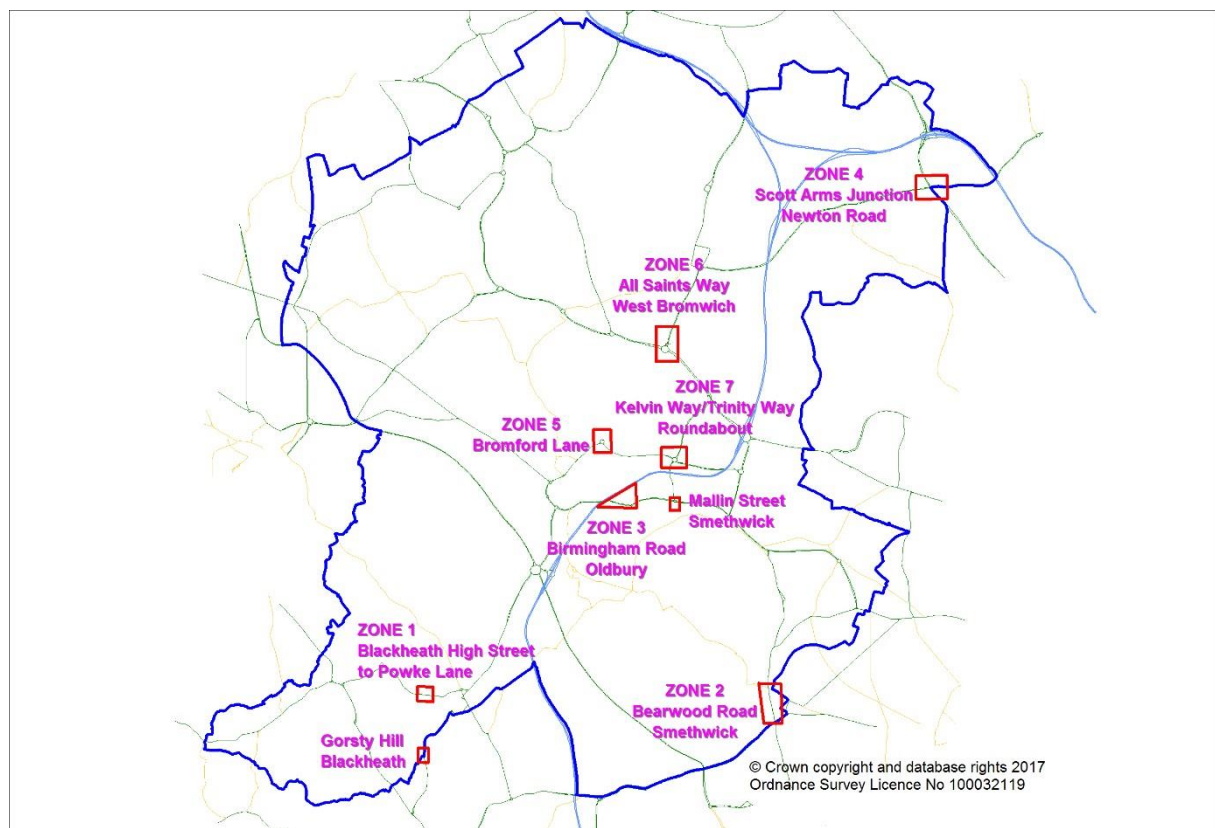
ZONE 4
Scott Arms Junction
Newton Road

ZONE 6
All Saints Way
West Bromwich

ZONE 7
Kelvin Way/Trinity Way
Roundabout

ZONE 5
Bromford Lane

Mallin Street
Smethwick

ZONE 3
Birmingham Road
Oldbury

ZONE 1
Blackheath High Street
to Powke Lane

Gorsty Hill
Blackheath

ZONE 2
Bearwood Road
Smethwick

© Crown copyright and database rights 2017
Ordnance Survey Licence No 100032119